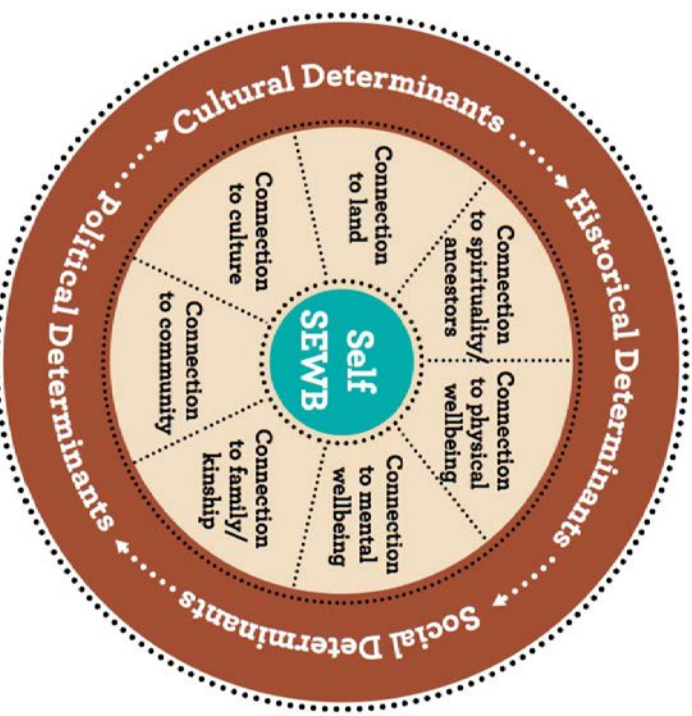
Self
SEWB

Connection to land

Connection to spirituality/ ancestors

Connection to physical wellbeing

Connection to mental wellbeing

Connection to family/ kinship

Connection to community

Connection to culture

Cultural Determinants

Historical Determinants

Social Determinants

Political Determinants